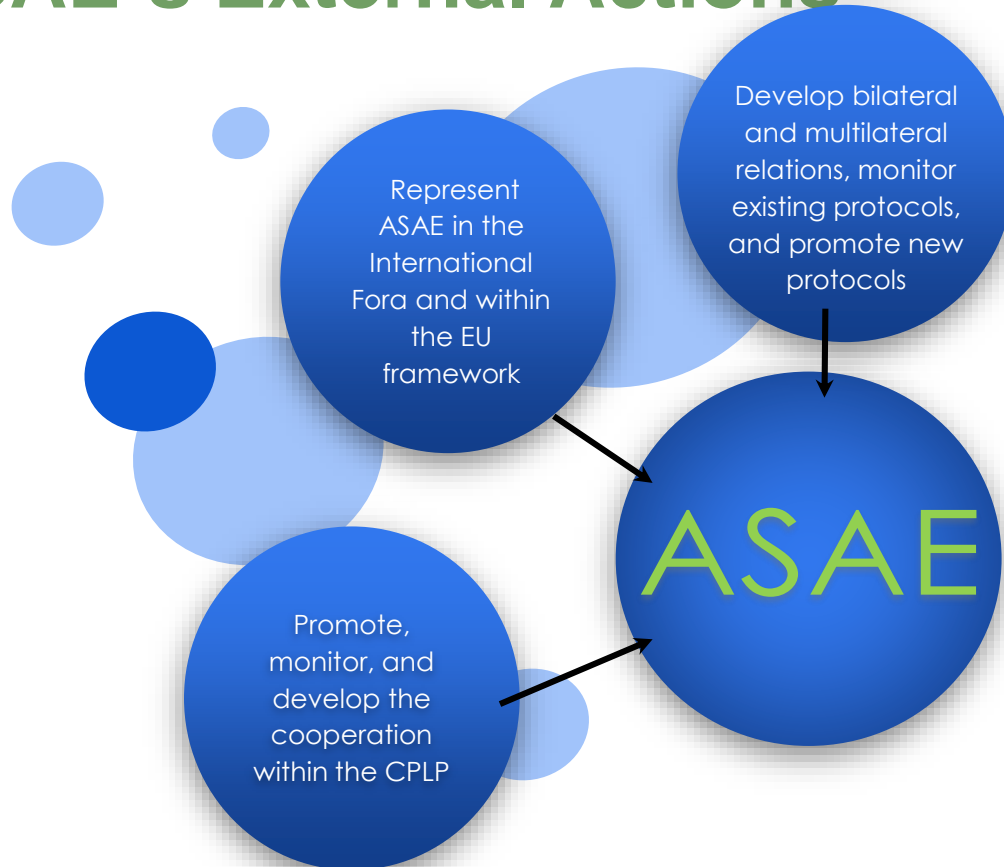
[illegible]AE's External Actions

Represent ASAE in the International Fora and within the EU framework

Develop bilateral and multilateral relations, monitor existing protocols, and promote new protocols

ASAE

Promote, monitor, and develop the cooperation within the CPLP